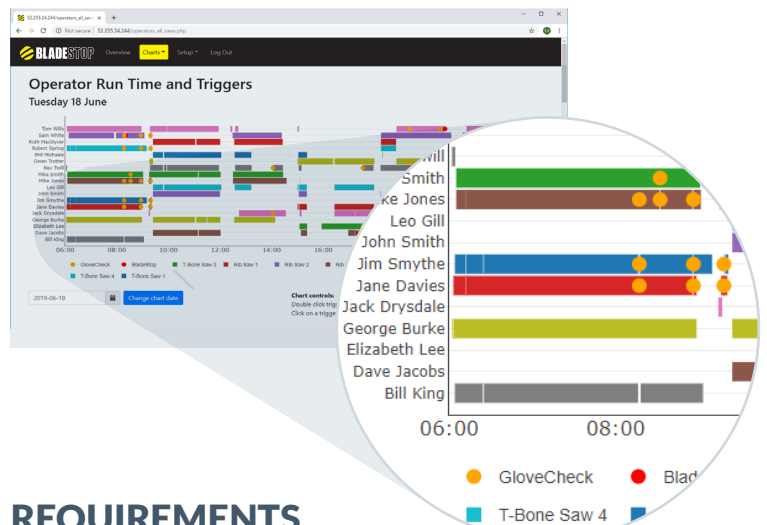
52.255.34.244/operators_all_sa ×
Not secure | 52.255.34.244/operation_all_saws.php
BLADESTOP Overview Charts Setup Log Out

Operator Run Time and Triggers
Tuesday 18 June

Tom Willy
Sam Whitty
Ruth MacGyver
Robert Spring
Phil Michaels
Owen Trotter
Nev Todd
Mike Smith
Mike Jones
Leo Gill
John Smith
Jim Smythe
Jane Davies
Jack Drysdale
George Burke
Elizabeth Lee
Dave Jacobs
Bill King

06:00 08:00 10:00 12:00 14:00 16:00

GloveCheck BladeStop T-Bone Saw 3 Rib Saw 1 Rib Saw 2
T-Bone Saw 4 T-Bone Saw 1

2019-06-18 Change chart date

Chart controls:
Double click trig
Click on a trigge

Will
Smith
ke Jones
Leo Gill
John Smith
Jim Smythe
Jane Davies
Jack Drysdale
George Burke
Elizabeth Lee
Dave Jacobs
Bill King
06:00 08:00

GloveCheck Blad
T-Bone Saw 4

REQUIREMENTS